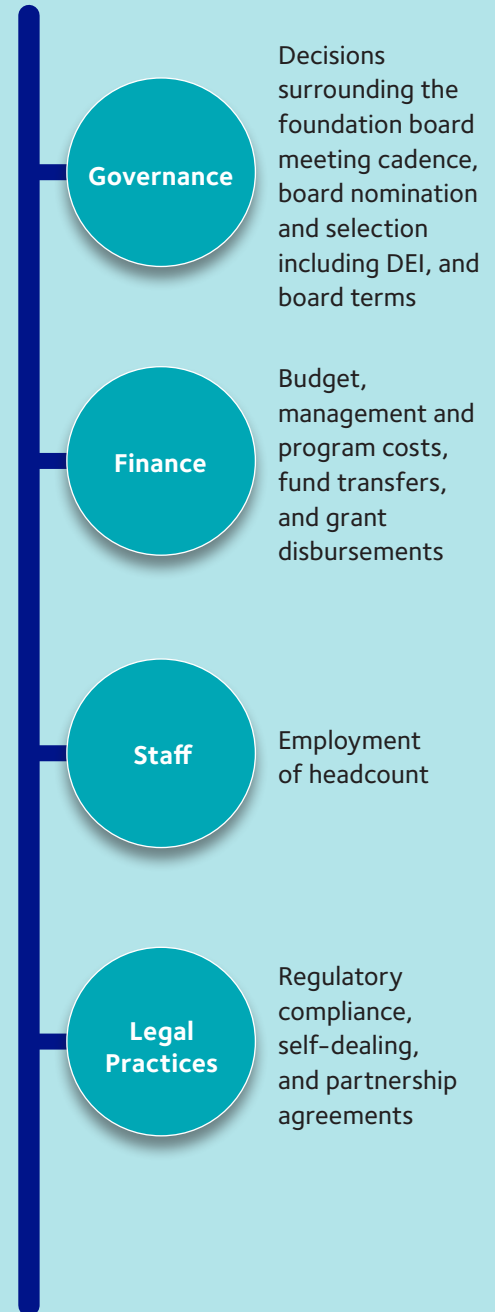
Governance

Decisions surrounding the foundation board meeting cadence, board nomination and selection including DEI, and board terms

Finance

Budget, management and program costs, fund transfers, and grant disbursements

Staff

Employment of headcount

Legal Practices

Regulatory compliance, self-dealing, and partnership agreements